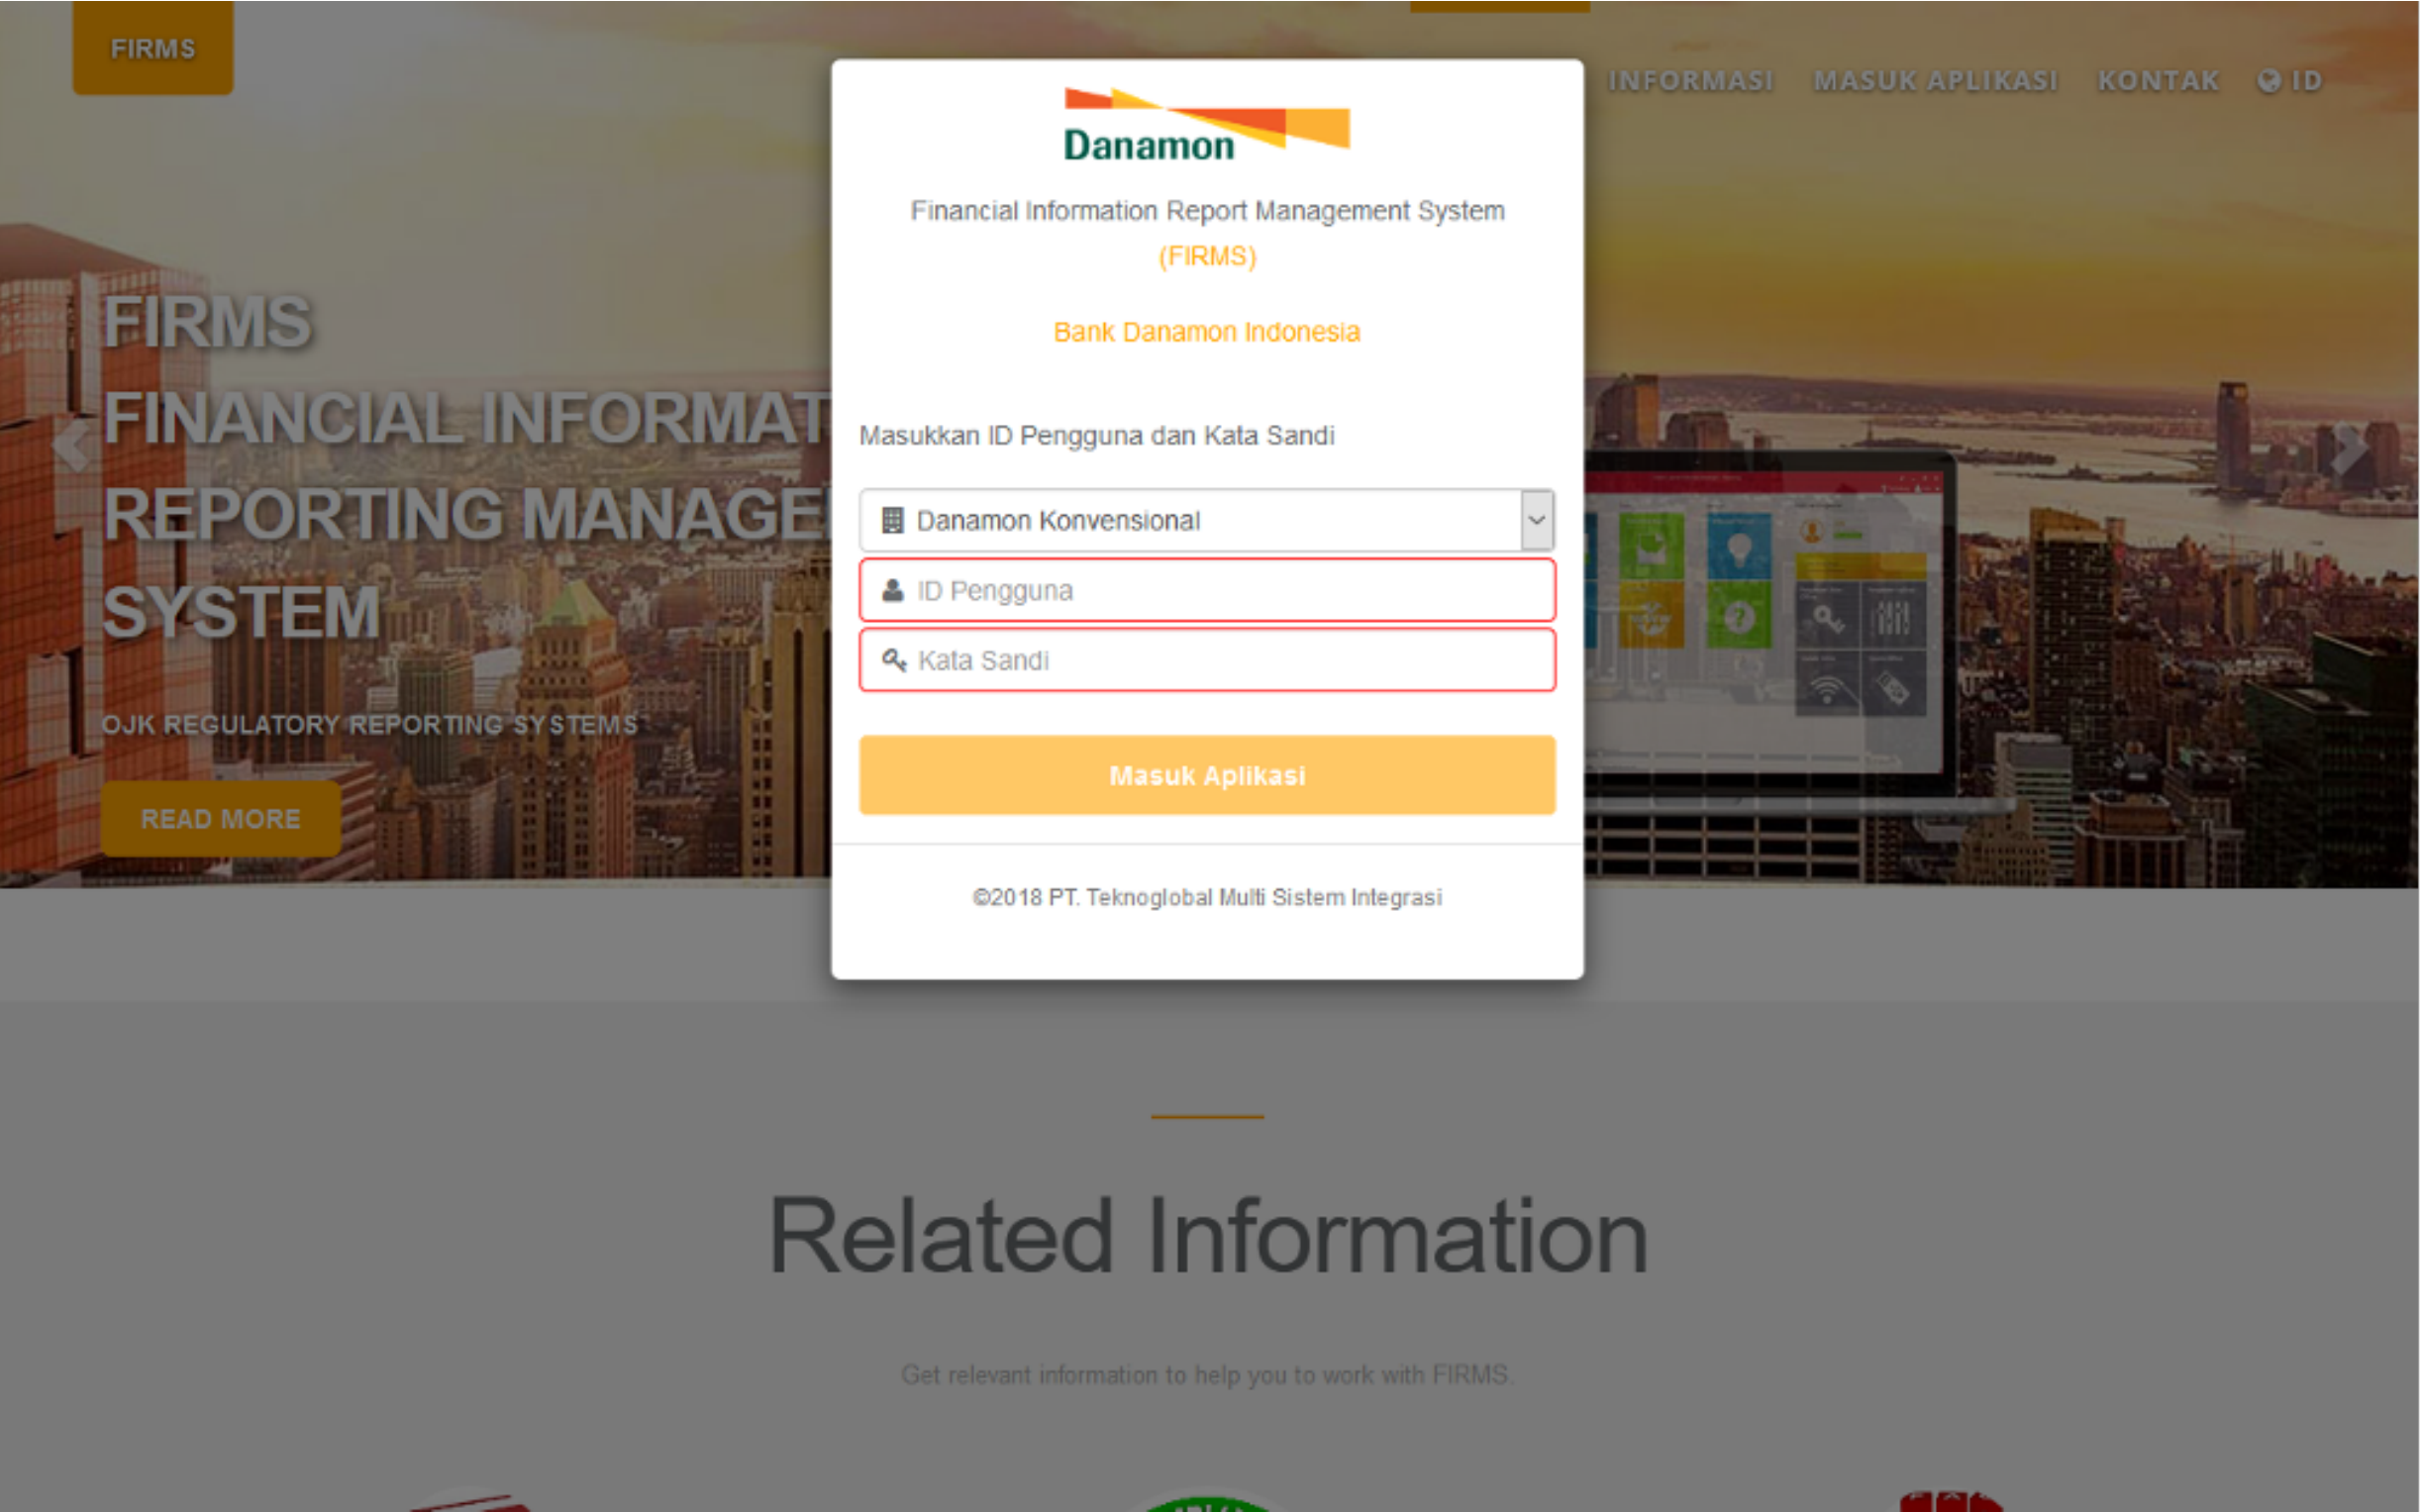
FIRMS

INFORMASI MASUK APLIKASI KONTAK ID

FIRMS
FINANCIAL INFORMAT
REPORTING MANAGE
SYSTEM

OJK REGULATORY REPORTING SYSTEMS

READ MORE

Danamon

Financial Information Report Management System (FIRMS)

Bank Danamon Indonesia

Masukkan ID Pengguna dan Kata Sandi

Danamon Konvensional

ID Pengguna

Kata Sandi

Masuk Aplikasi

©2018 PT. Teknoglobal Multi Sistem Integrasi

Related Information

Get relevant information to help you to work with FIRMS.